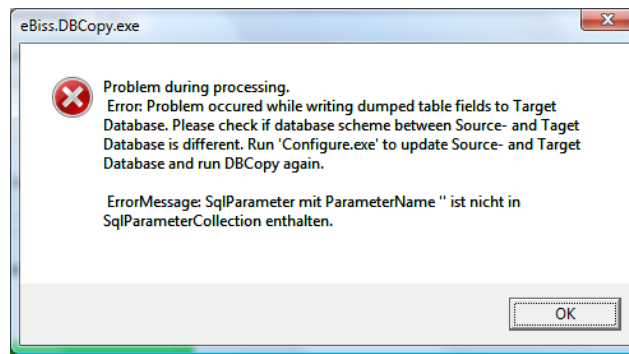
eBiss.DBCopy.exe

Problem during processing.
Error: Problem occured while writing dumped table fields to Target Database. Please check if database scheme between Source- and Taget Database is different. Run 'Configure.exe' to update Source- and Target Database and run DBCopy again.

ErrorMessage: SqlParameter mit ParameterName '' ist nicht in SqlParameterCollection enthalten.

OK